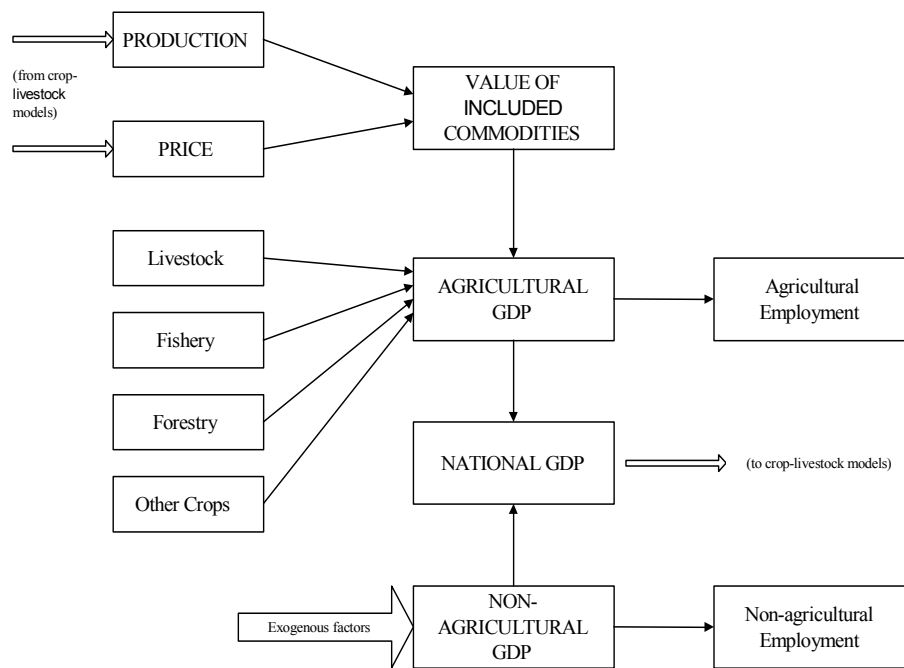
PRODUCTION

(from crop-livestock models)

PRICE

VALUE OF INCLUDED COMMODITIES

Livestock

Fishery

Forestry

Other Crops

AGRICULTURAL GDP

Agricultural Employment

NATIONAL GDP

(to crop-livestock models)

Exogenous factors

NON-AGRICULTURAL GDP

Non-agricultural Employment